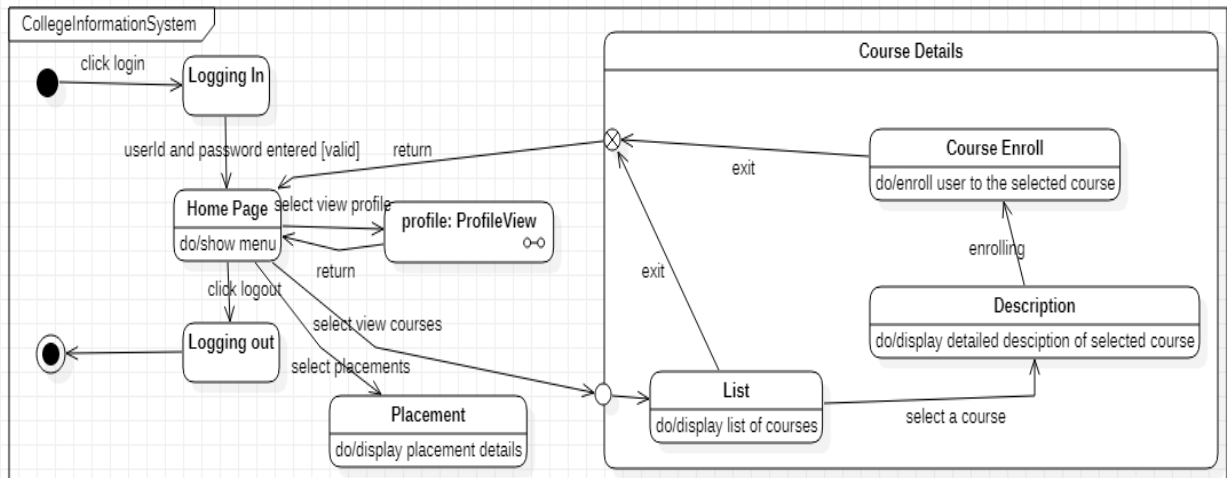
CollegeInformationSystem

click login

Logging In

userId and password entered [valid]

return

Home Page

do/show menu

select view profile

profile: ProfileView

return

click logout

Logging out

select view courses

select placements

Placement

do/display placement details

Course Details

exit

Course Enroll

do/enroll user to the selected course

enrolling

exit

Description

do/display detailed desciption of selected course

List

do/display list of courses

select a course